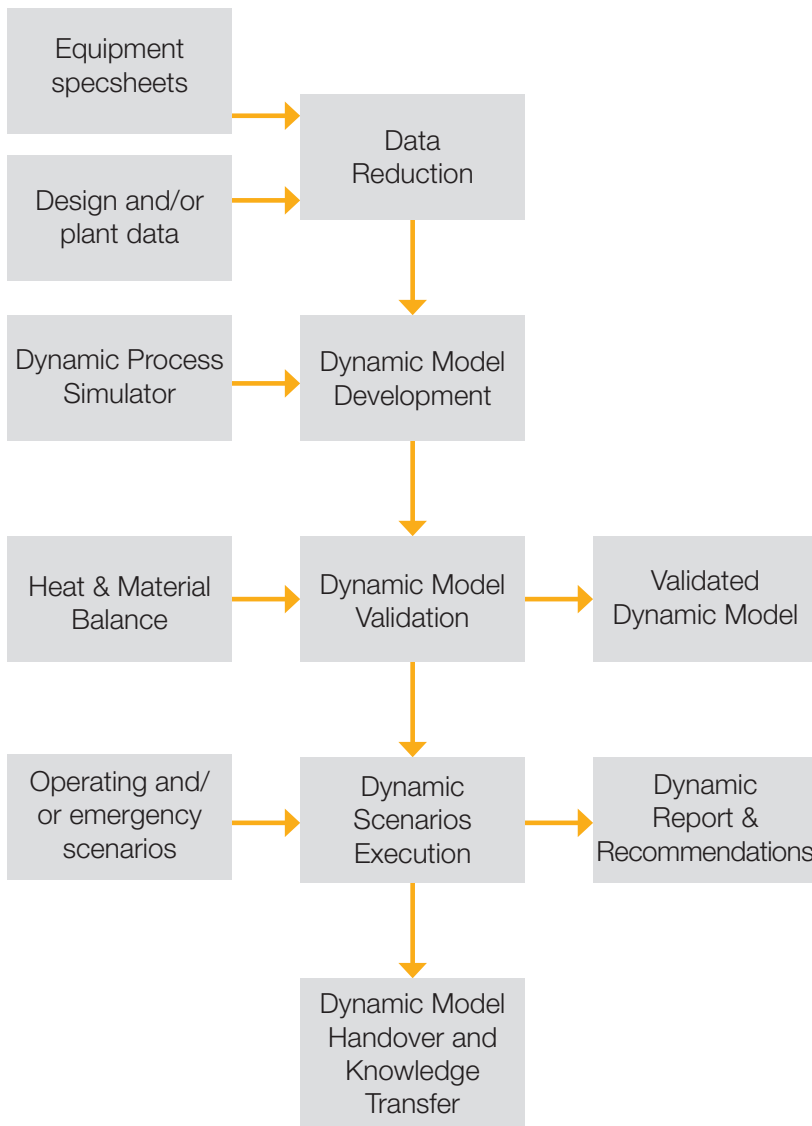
Equipment specsheets

Data Reduction

Design and/or plant data

Dynamic Process Simulator

Dynamic Model Development

Heat & Material Balance

Dynamic Model Validation

Validated Dynamic Model

Operating and/ or emergency scenarios

Dynamic Scenarios Execution

Dynamic Report & Recommendations

Dynamic Model Handover and Knowledge Transfer